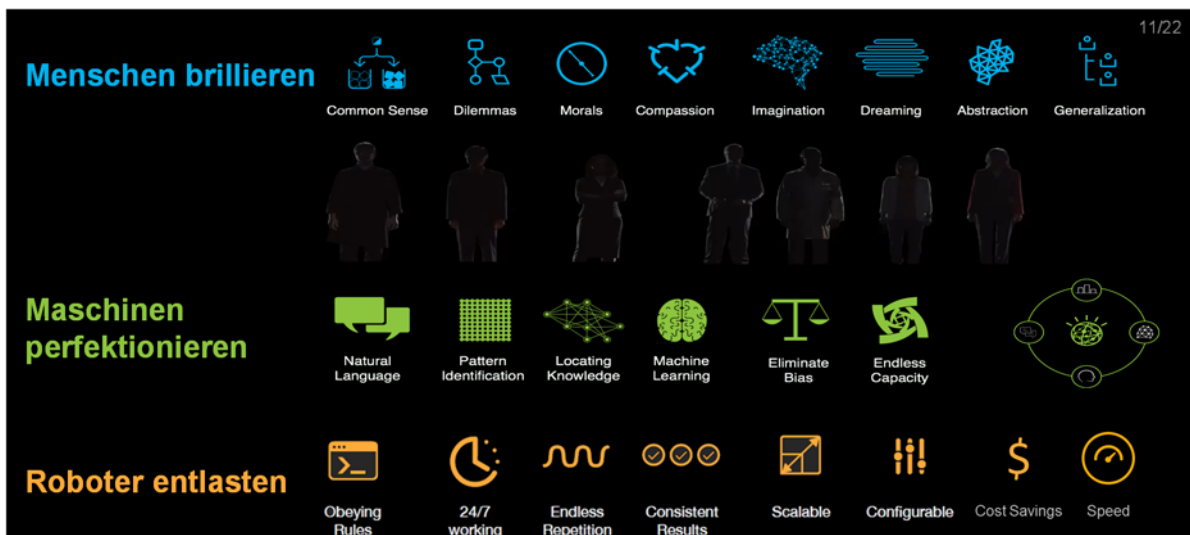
11/22

Menschen brillieren

Common Sense Dilemmas Morals Compassion Imagination Dreaming Abstraction Generalization

Maschinen perfektionieren

Natural Language Pattern Identification Locating Knowledge Machine Learning Eliminate Bias Endless Capacity

Roboter entlasten

Obeying Rules 24/7 working Endless Repetition Consistent Results Scalable Configurable Cost Savings Speed